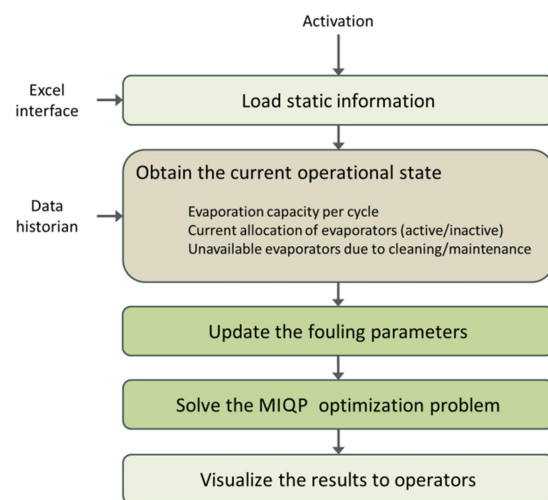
Activation

Excel interface

Load static information

Data historian

Obtain the current operational state

Evaporation capacity per cycle
Current allocation of evaporators (active/inactive)
Unavailable evaporators due to cleaning/maintenance

Update the fouling parameters

Solve the MIQP optimization problem

Visualize the results to operators